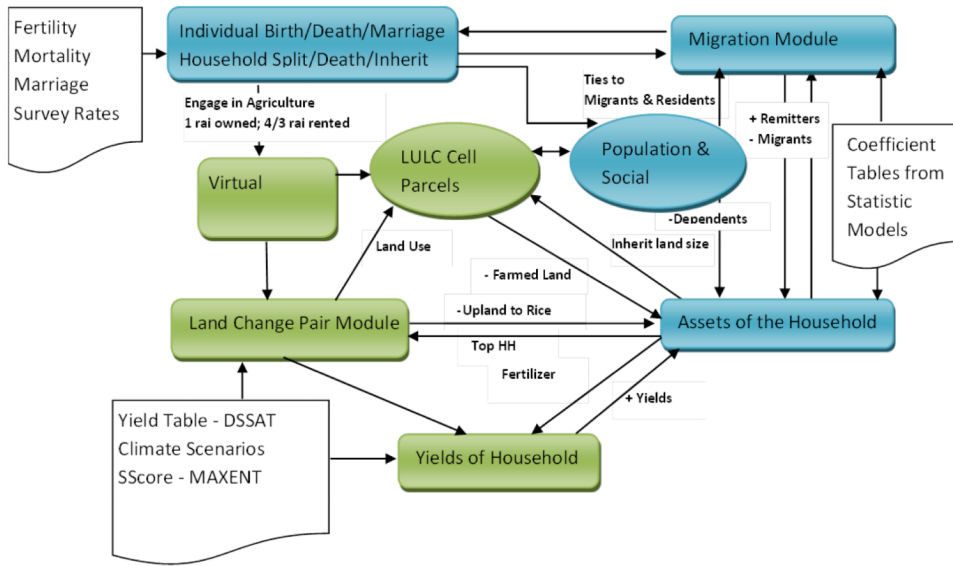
Fertility
Mortality
Marriage
Survey Rates

Individual Birth/Death/Marriage
Household Split/Death/Inherit

Migration Module

Engage in Agriculture
1 rai owned; 4/3 rai rented

Ties to
Migrants & Residents

+ Remitters
- Migrants

Virtual

LULC Cell
Parcels

Population &
Social

Coefficient
Tables from
Statistic
Models

-Dependents

Inherit land size

Land Use

- Farmed Land

-Upland to Rice

Land Change Pair Module

Assets of the Household

Top HH

Fertilizer

+ Yields

Yield Table - DSSAT
Climate Scenarios
SScore - MAXENT

Yields of Household